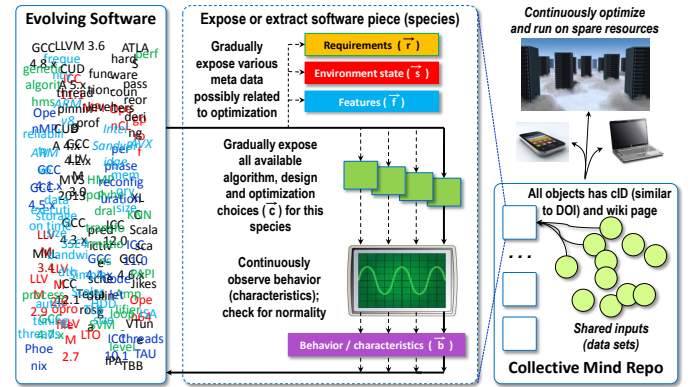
Evolving Software

GCC LLVM 3.6 ATLA perf hard frequ genetic 4.5.x CUD func ware pass algorith A 5.x tion coun threads reor hmsARM pinnin levels bes Ope reliabili 4.3.x nMP CUDA prof deri nce GCC Sandy ARM 4.1.x perf GCC MVS HMPP reconfig 3.0 2013 uratio XL GCC 4.5 storage on time dral 2ice KGN LLVM 4.3.x predi GCC Scala 3.4 bandwi 12.0 Sca MKL ICC LLV GCC 4.2 NCC 4.4 MPI GCC Jikes 2.9 ICC 12.1 opro 4.3 Ope threads LLVM ICC LTO VTun Phoe 10.1 level nix 2.7 ICC IPA TBB threads TAU

Expose or extract software piece (species)

Gradually expose various meta data possibly related to optimization

Requirements ($\vec{r}$)

Environment state ($\vec{s}$)

Features ($\vec{f}$)

Gradually expose all available algorithm, design and optimization choices ($\vec{c}$) for this species

Continuously observe behavior (characteristics); check for normality

Behavior / characteristics ($\vec{b}$)

Continuously optimize and run on spare resources

All objects has cID (similar to DOI) and wiki page

. . .

Shared inputs (data sets)

Collective Mind Repo